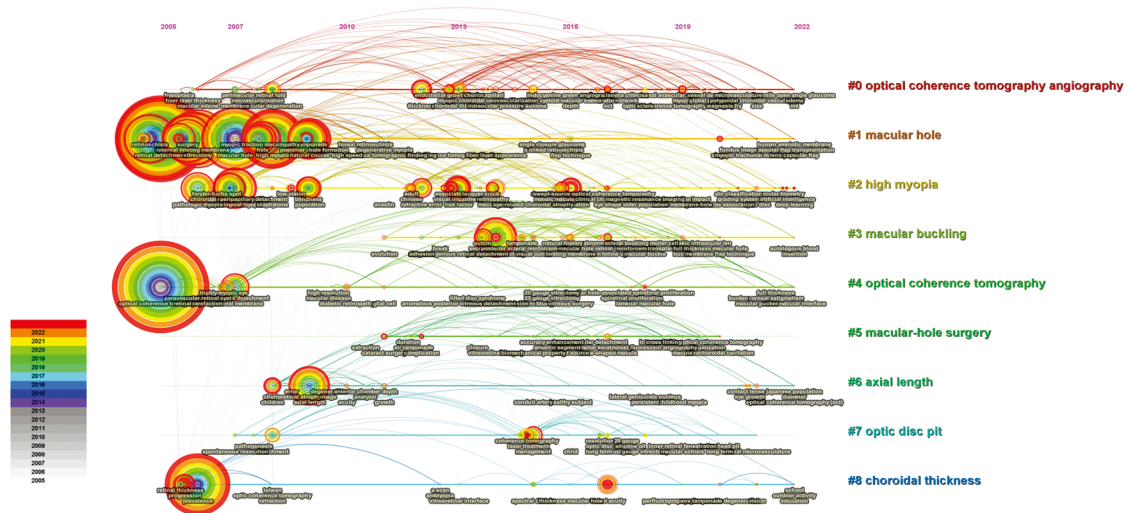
2005 2007 2010 2013 2016 2019 2022

#0 optical coherence tomography angiography

#1 macular hole

#2 high myopia

#3 macular buckling

#4 optical coherence tomography

#5 macular-hole surgery

#6 axial length

#7 optic disc pit

#8 choroidal thickness

hypoplasia
fiber layer thickness
macular edema
perimacular retinal fold
neovascularization
ocular pressure
endothelial growth factor
myopic choroidal neovascularization
retinoschisis
surgery
internal limiting membrane
retinal detachment
vitrectomy
macular hole
myopic traction maculopathy
posterior hole formation
high myopia
natural course
foveal retinoschisis
degenerative myopia
angle closure glaucoma
human amniotic membrane
fundus image
myopic tractional
forster-fuchs spot
choroidal
pathologic myopia
peripapillary detachment
low vision
blindness
population
adult
chinese
refractive error
visual impairment
risk factor
swept-source optical coherence tomography
deep learning
artificial intelligence
evolution
break
tamponade
natural history
autologous blood
insertion
highly myopic eye
paravascular retinal cyst
optical coherence tomography
high resolution
macular disease
diabetic retinopathy
full thickness
macular pucker
extraction
duration
air tamponade
cataract surgery
complication
closure
accuracy
enhancement
vitreoretinal interface
children
axial length
acuity
growth
lateral geniculate nucleus
persistent childhood myopia
contact lens
japanese population
diameter
optical coherence tomography (oct)
pathogenesis
spontaneous resolution
coherence tomography
laser treatment
management
child
resolution
long term
inner retinal fenestration
retinal thickness
progression
prevalence
myopia
optic coherence tomography
refraction
a-scan
amblyopia
vitreoretinal interface
spectral
perfluoropropane tamponade
school
outdoor activity
education

2022
2021
2020
2019
2018
2017
2016
2015
2014
2013
2012
2011
2010
2009
2008
2007
2006
2005